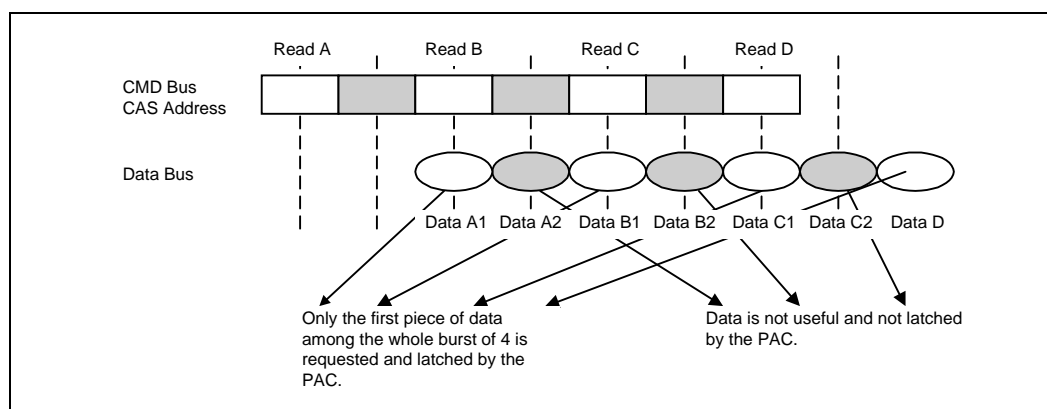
Read A

Read B

Read C

Read D

CMD Bus
CAS Address

Data Bus

Data A1

Data A2

Data B1

Data B2

Data C1

Data C2

Data D

Only the first piece of data among the whole burst of 4 is requested and latched by the PAC.

Data is not useful and not latched by the PAC.